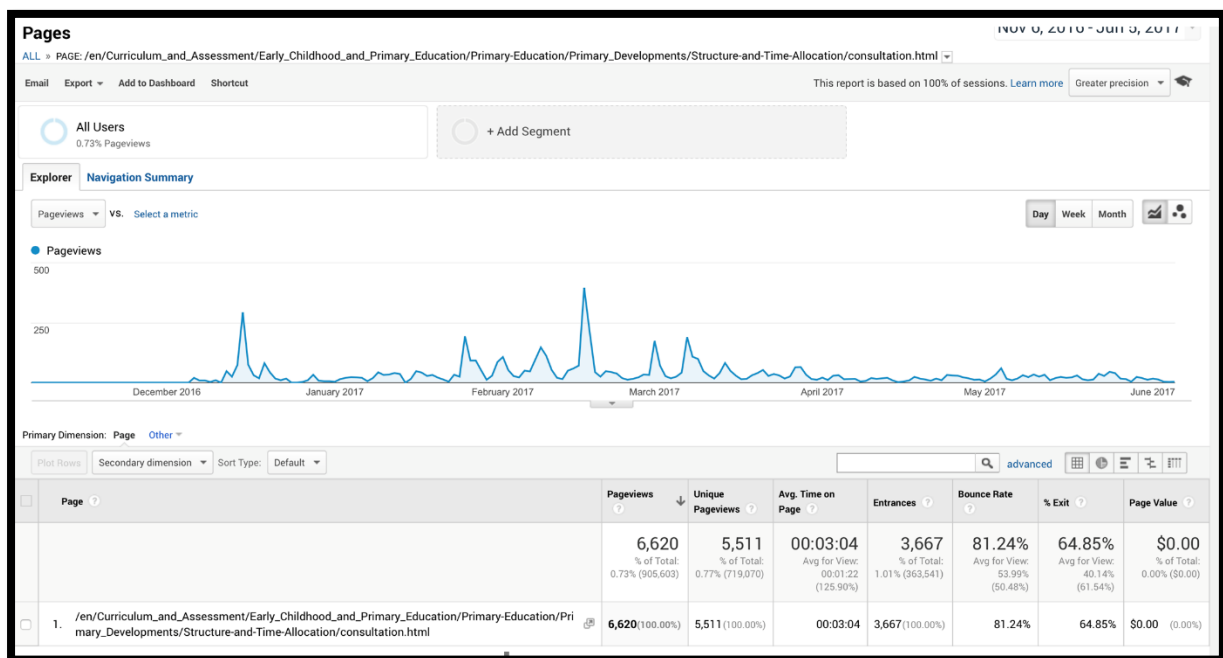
Pages

Nov 6, 2016 - Jun 5, 2017

ALL » PAGE: /en/Curriculum_and_Assessment/Early_Childhood_and_Primary_Education/Primary-Education/Primary_Developments/Structure-and-Time-Allocation/consultation.html

Email Export Add to Dashboard Shortcut

This report is based on 100% of sessions. Learn more Greater precision

All Users
0.73% Pageviews

+ Add Segment

Explorer Navigation Summary

Pageviews vs. Select a metric

Day Week Month

Pageviews

500

250

December 2016 January 2017 February 2017 March 2017 April 2017 May 2017 June 2017

Primary Dimension: Page Other

Plot Rows Secondary dimension Sort Type: Default

advanced

| | Page | Pageviews | Unique Pageviews | Avg. Time on Page | Entrances | Bounce Rate | % Exit | Page Value |
|---|---|---|---|---|---|---|---|---|
| | | 6,620 % of Total: 0.73% (905,603) | 5,511 % of Total: 0.77% (719,070) | 00:03:04 Avg for View: 00:01:22 (125.90%) | 3,667 % of Total: 1.01% (363,541) | 81.24% Avg for View: 53.99% (50.48%) | 64.85% Avg for View: 40.14% (61.54%) | $0.00 % of Total: 0.00% ($0.00) |
| | 1. /en/Curriculum_and_Assessment/Early_Childhood_and_Primary_Education/Primary-Education/Primary_Developments/Structure-and-Time-Allocation/consultation.html | 6,620(100.00%) | 5,511(100.00%) | 00:03:04 | 3,667(100.00%) | 81.24% | 64.85% | $0.00 (0.00%) |